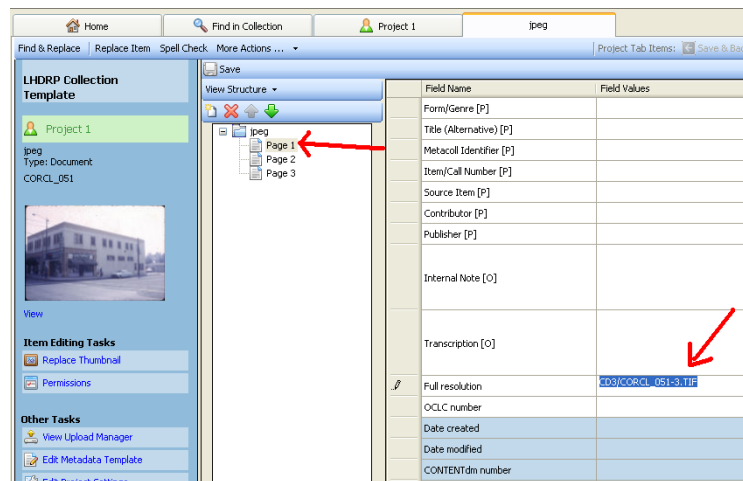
Home | Find in Collection | Project 1 | jpeg

Find & Replace | Replace Item | Spell Check | More Actions ... ▾ | Project Tab Items: Save & Ba

LHDRP Collection Template

Project 1

jpeg
Type: Document
CORCL_051

View

Item Editing Tasks

Replace Thumbnail

Permissions

Other Tasks

View Upload Manager

Edit Metadata Template

Save

View Structure ▾

jpeg
Page 1
Page 2
Page 3

| Field Name | Field Values |
|---|---|
| Form/Genre [P] | |
| Title (Alternative) [P] | |
| Metacoll Identifier [P] | |
| Item/Call Number [P] | |
| Source Item [P] | |
| Contributor [P] | |
| Publisher [P] | |
| Internal Note [O] | |
| Transcription [O] | |
| Full resolution | CD3/CORCL_051-3.TIF |
| OCLC number | |
| Date created | |
| Date modified | |
| CONTENTdm number | |